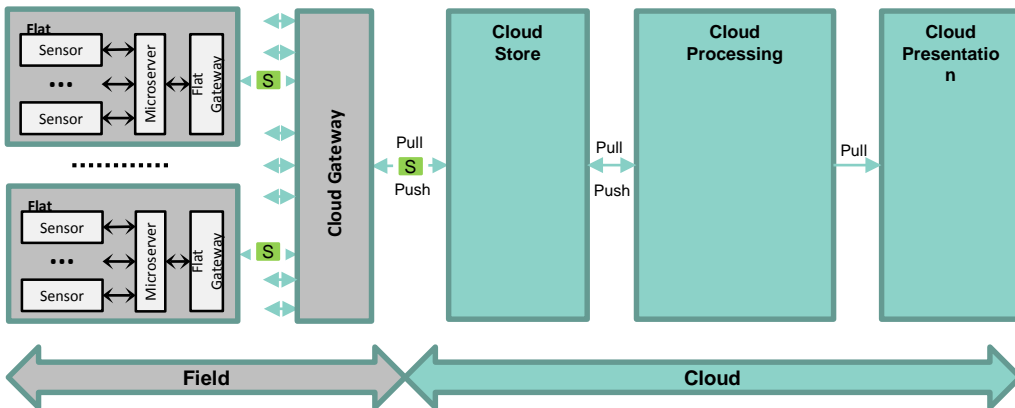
Flat
Sensor
...
Sensor
Microserver
Flat Gateway
S

..........

Flat
Sensor
...
Sensor
Microserver
Flat Gateway
S

Cloud Gateway

Pull
S
Push

Cloud Store

Pull
Push

Cloud Processing

Pull

Cloud Presentatio n

Field

Cloud